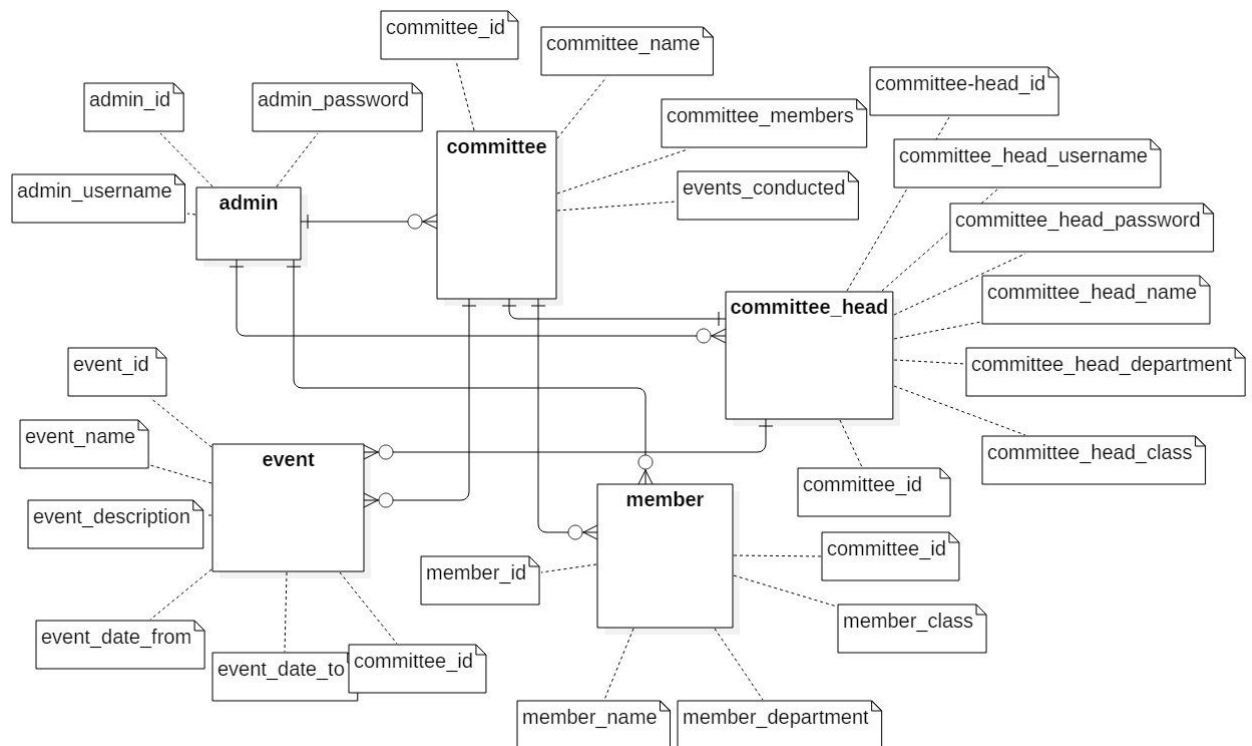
committee_id

committee_name

admin_id

admin_password

committee-head_id

committee_members

committee

committee_head_username

admin_username

admin

events_conducted

committee_head_password

committee_head_name

committee_head

event_id

committee_head_department

event_name

committee_head_class

event

committee_id

event_description

member

committee_id

member_id

member_class

event_date_from

event_date_to

committee_id

member_name

member_department